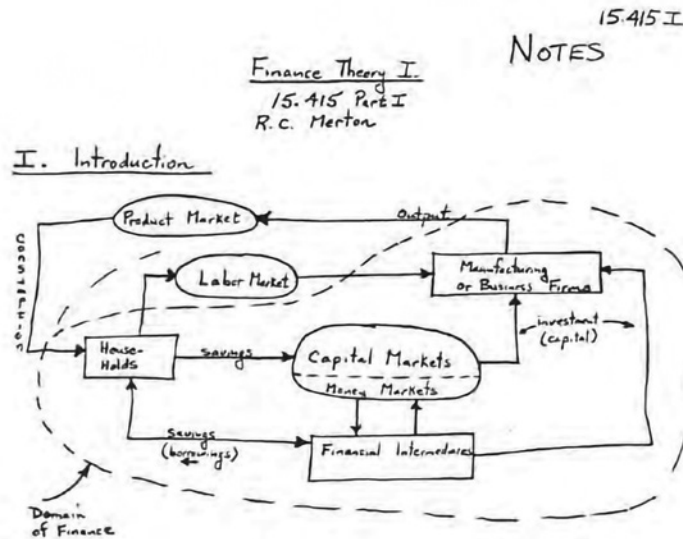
15.415 I

NOTES

Finance Theory I.
15.415 Part I
R.C. Merton

I. Introduction

Product Market

Output

Consumption

Labor Market

Manufacturing or Business Firms

House-Holds

savings

Capital Markets

Money Markets

investment (capital)

Savings (borrowings)

Financial Intermediaries

Domain of Finance